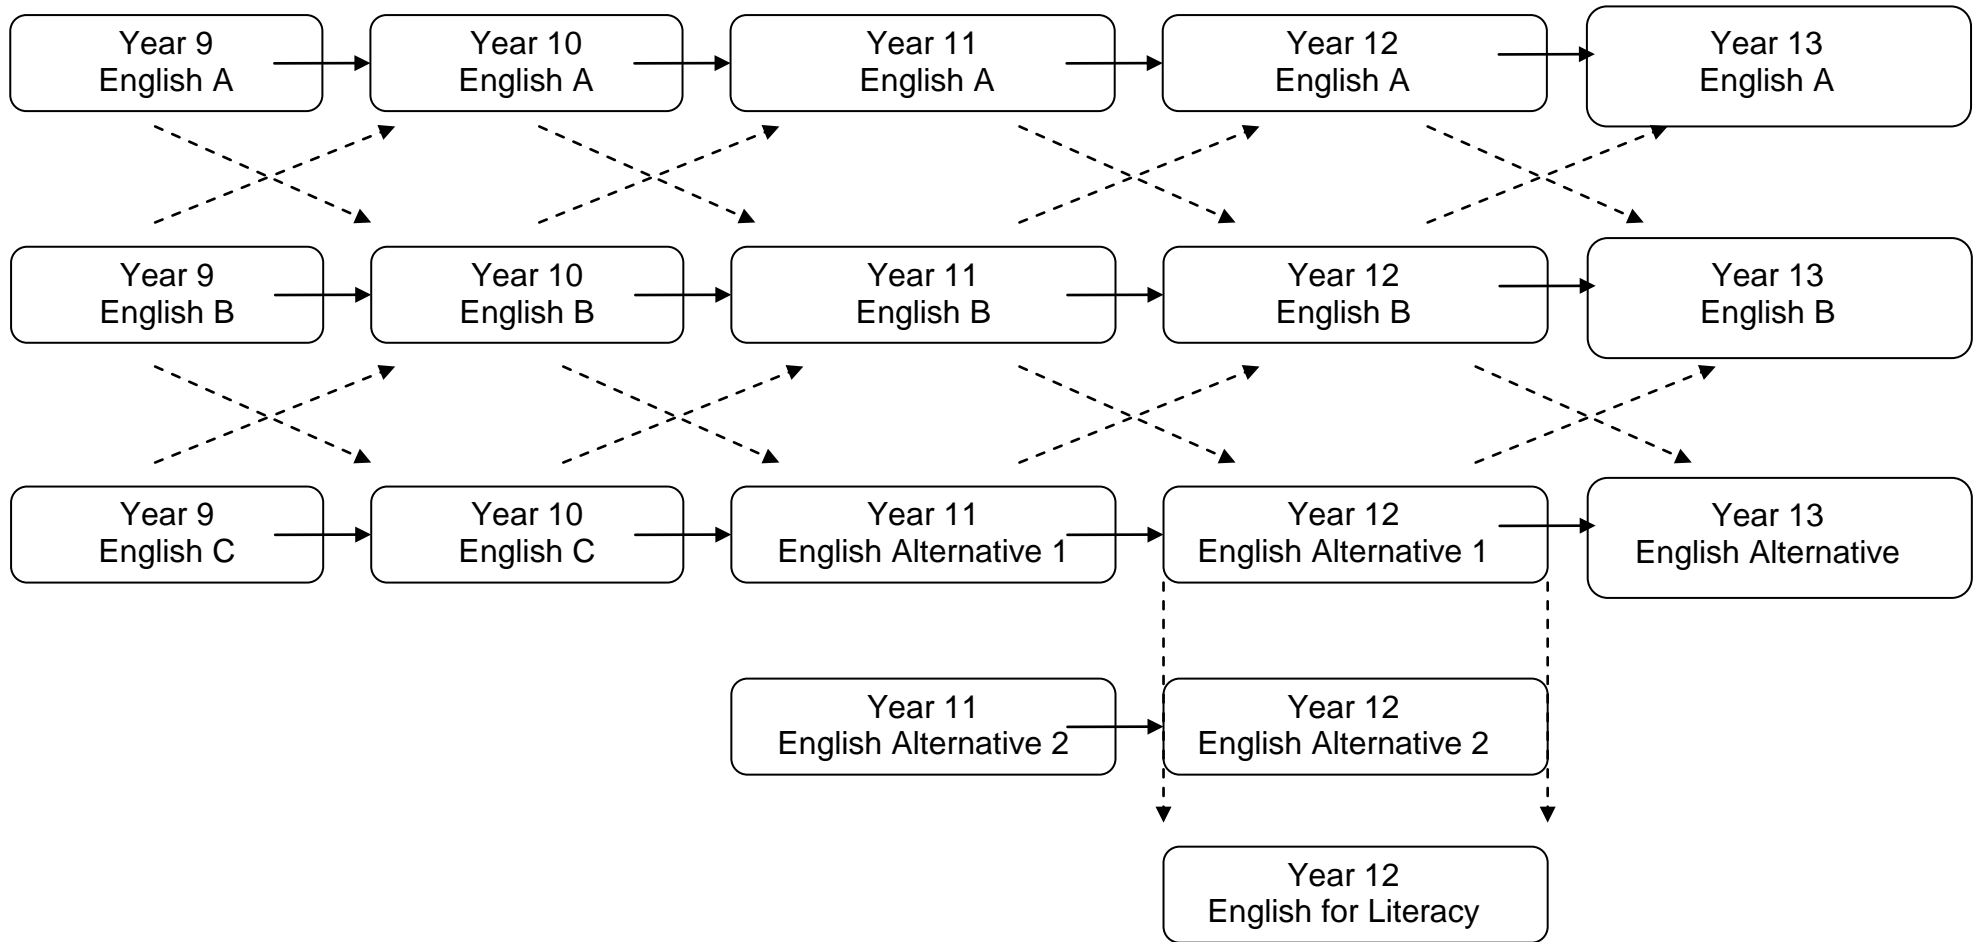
Year 9
English A

Year 10
English A

Year 11
English A

Year 12
English A

Year 13
English A

Year 9
English B

Year 10
English B

Year 11
English B

Year 12
English B

Year 13
English B

Year 9
English C

Year 10
English C

Year 11
English Alternative 1

Year 12
English Alternative 1

Year 13
English Alternative

Year 11
English Alternative 2

Year 12
English Alternative 2

Year 12
English for Literacy